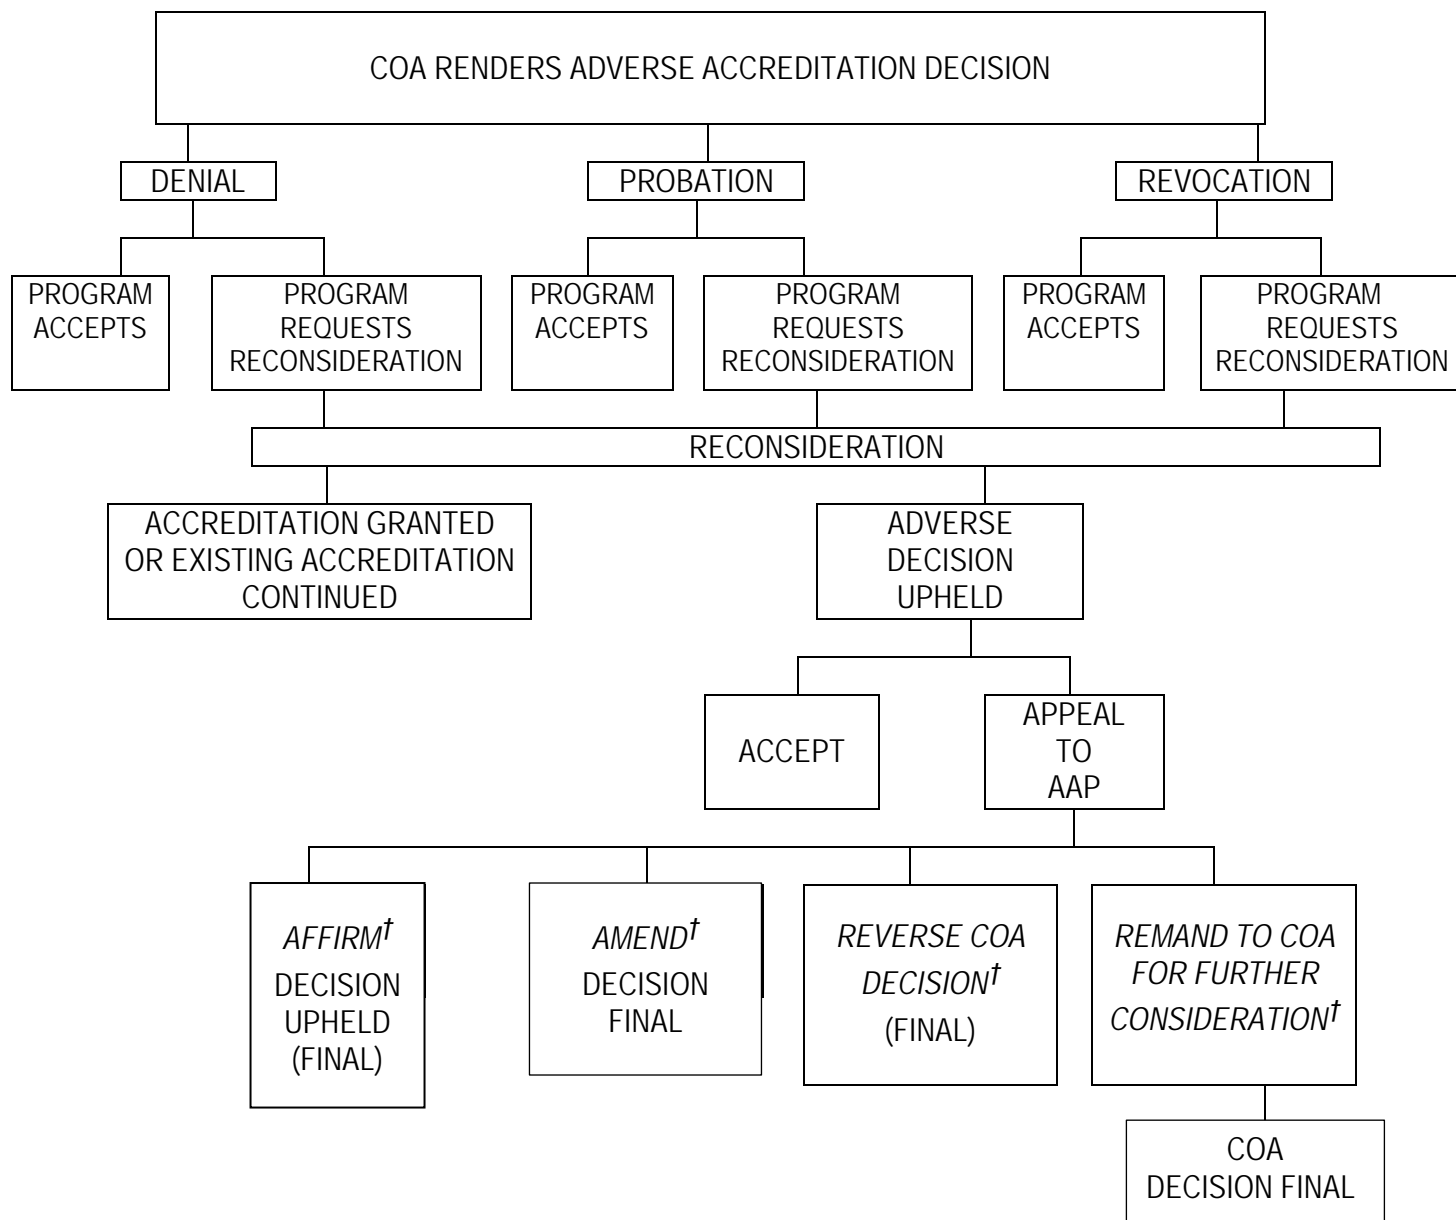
COA RENDERS ADVERSE ACCREDITATION DECISION

DENIAL

PROBATION

REVOCATION

PROGRAM ACCEPTS

PROGRAM REQUESTS RECONSIDERATION

PROGRAM ACCEPTS

PROGRAM REQUESTS RECONSIDERATION

PROGRAM ACCEPTS

PROGRAM REQUESTS RECONSIDERATION

RECONSIDERATION

ACCREDITATION GRANTED OR EXISTING ACCREDITATION CONTINUED

ADVERSE DECISION UPHELD

ACCEPT

APPEAL TO AAP

*AFFIRM*$^{\dagger}$ DECISION UPHELD (FINAL)

*AMEND*$^{\dagger}$ DECISION FINAL

*REVERSE COA DECISION*$^{\dagger}$ (FINAL)

*REMAND TO COA FOR FURTHER CONSIDERATION*$^{\dagger}$

COA DECISION FINAL